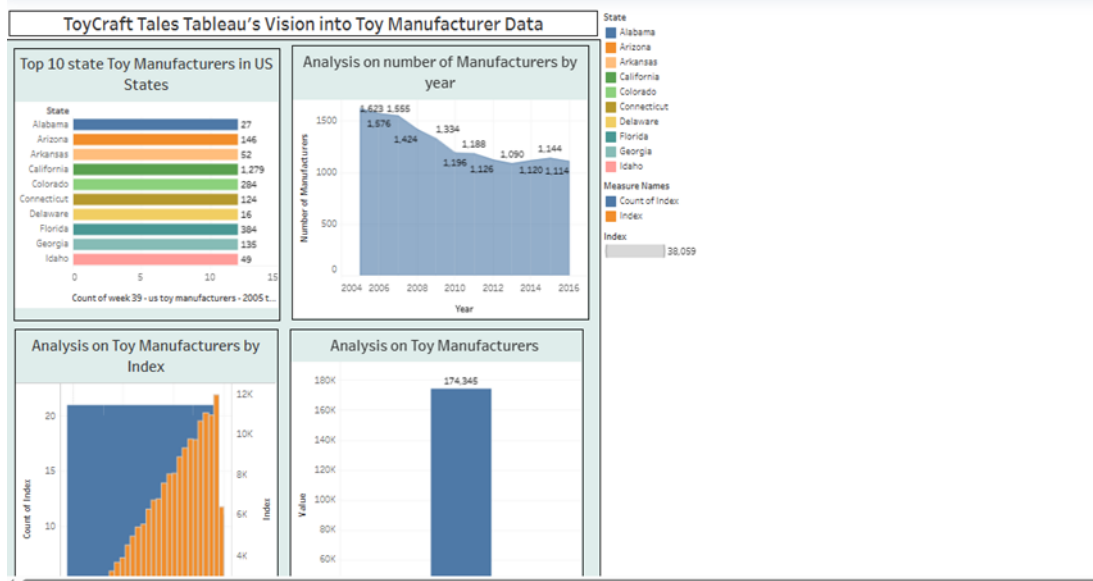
ToyCraft Tales Tableau's Vision into Toy Manufacturer Data

Top 10 state Toy Manufacturers in US States

State
Alabama 27
Arizona 146
Arkansas 52
California 1,279
Colorado 284
Connecticut 124
Delaware 16
Florida 384
Georgia 135
Idaho 49

0 5 10 15
Count of week 39 - us toy manufacturers - 2005 t...

Analysis on number of Manufacturers by year

1,623 1,555
1,576
1,424
1,334
1,188
1,196
1,126
1,090
1,144
1,120 1,114

Number of Manufacturers
1500
1000
500
0
2004 2006 2008 2010 2012 2014 2016
Year

State
Alabama
Arizona
Arkansas
California
Colorado
Connecticut
Delaware
Florida
Georgia
Idaho

Measure Names
Count of Index
Index

Index
38,059

Analysis on Toy Manufacturers by Index

20
15
10
Count of Index
12K
10K
8K
6K
4K
Index

Analysis on Toy Manufacturers

174,345
180K
160K
140K
120K
100K
80K
60K
Value